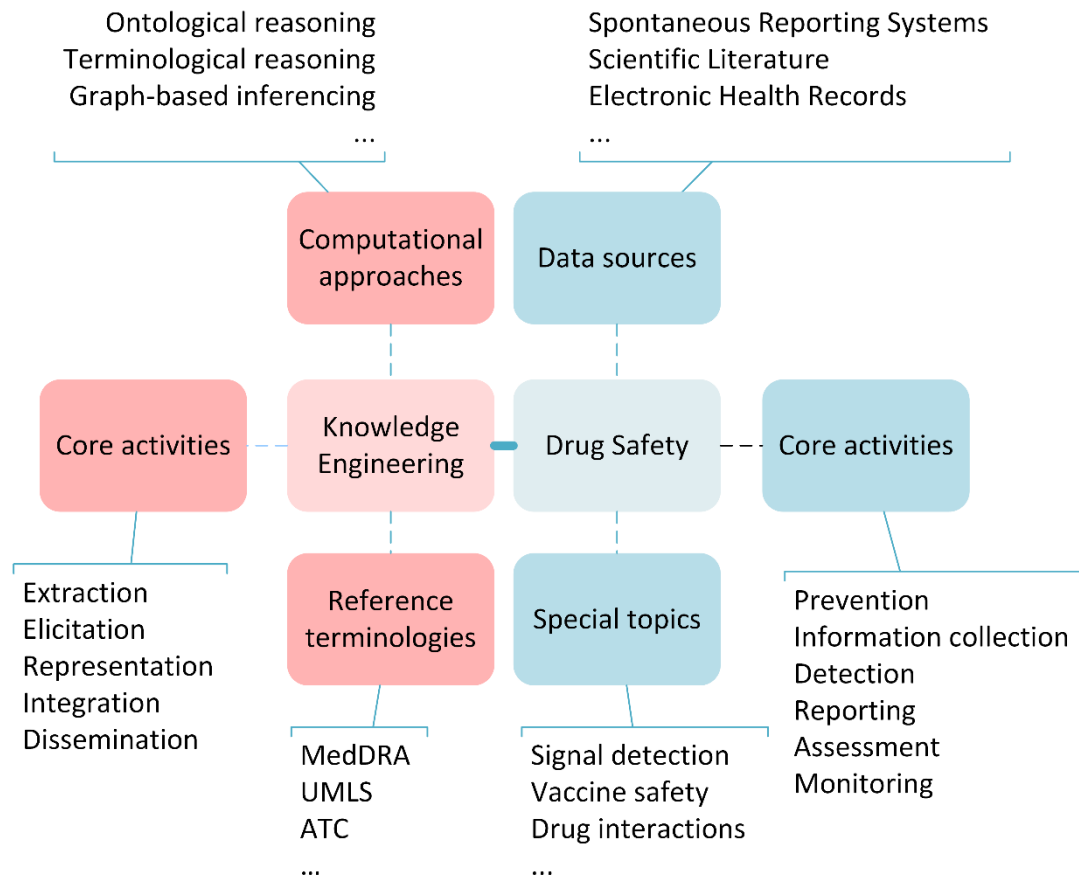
Ontological reasoning
Terminological reasoning
Graph-based inferencing
...

Spontaneous Reporting Systems
Scientific Literature
Electronic Health Records
...

Computational approaches

Data sources

Core activities

Knowledge Engineering

Drug Safety

Core activities

Extraction
Elicitation
Representation
Integration
Dissemination

Reference terminologies

Special topics

Prevention
Information collection
Detection
Reporting
Assessment
Monitoring

MedDRA
UMLS
ATC
...

Signal detection
Vaccine safety
Drug interactions
...